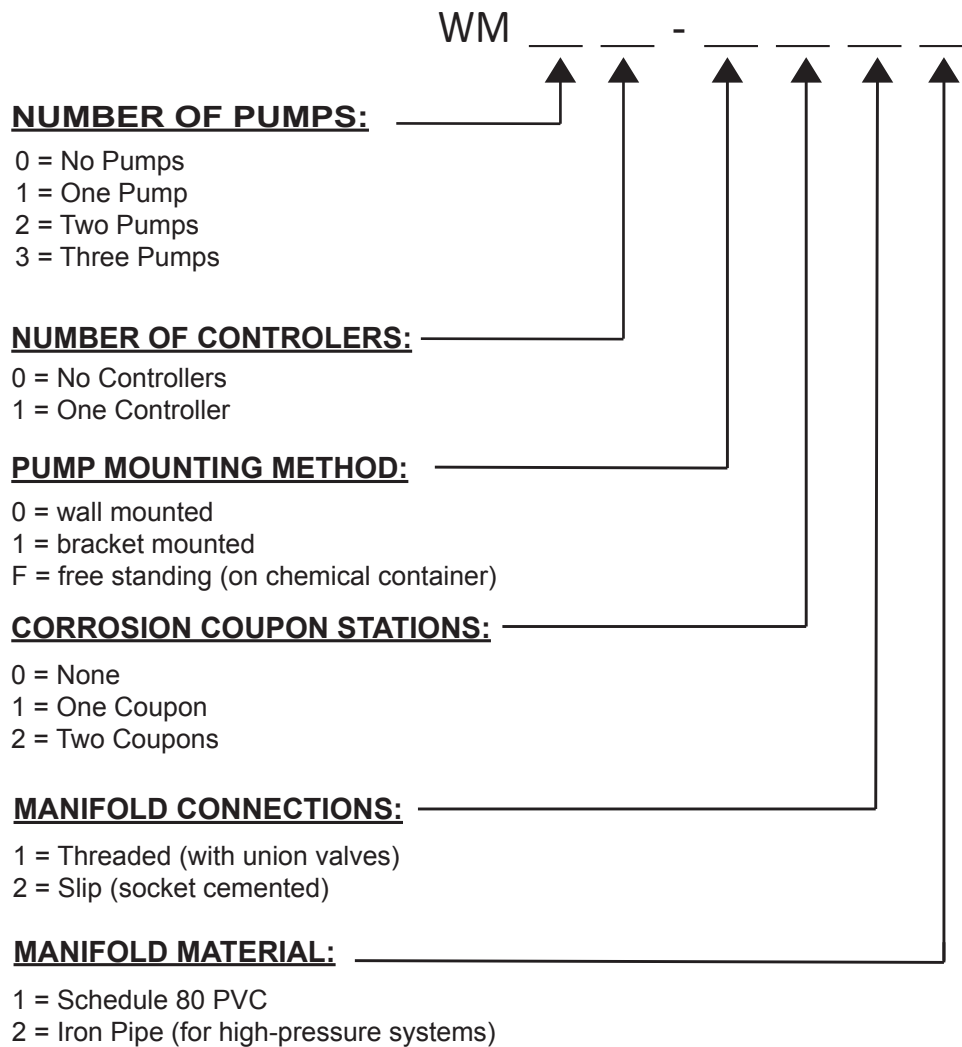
WM __ __ - __ __ __ __

NUMBER OF PUMPS:

0 = No Pumps
1 = One Pump
2 = Two Pumps
3 = Three Pumps

NUMBER OF CONTROLERS:

0 = No Controllers
1 = One Controller

PUMP MOUNTING METHOD:

0 = wall mounted
1 = bracket mounted
F = free standing (on chemical container)

CORROSION COUPON STATIONS:

0 = None
1 = One Coupon
2 = Two Coupons

MANIFOLD CONNECTIONS:

1 = Threaded (with union valves)
2 = Slip (socket cemented)

MANIFOLD MATERIAL:

1 = Schedule 80 PVC
2 = Iron Pipe (for high-pressure systems)